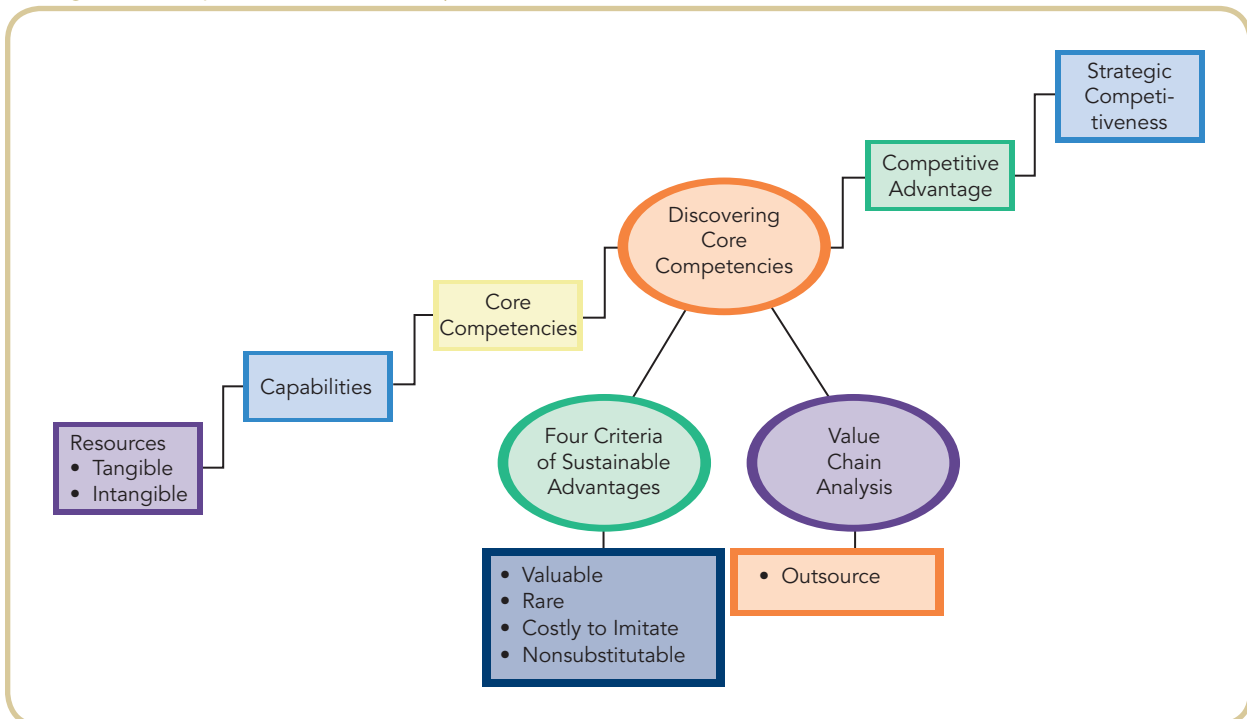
Strategic Competitiveness

Competitive Advantage

Discovering Core Competencies

Core Competencies

Capabilities

Resources
• Tangible
• Intangible

Four Criteria of Sustainable Advantages

• Valuable
• Rare
• Costly to Imitate
• Nonsubstitutable

Value Chain Analysis

• Outsource